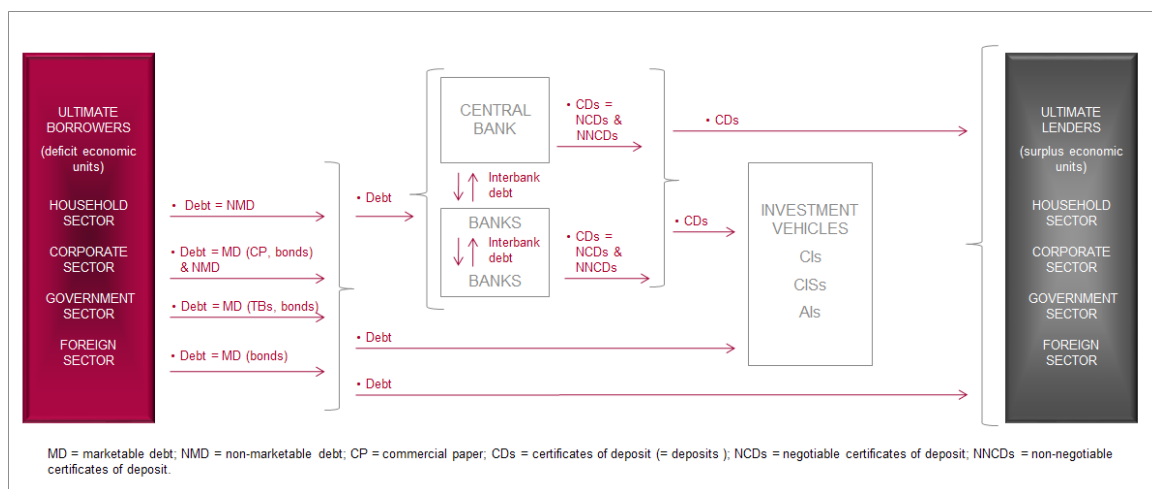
ULTIMATE BORROWERS

(deficit economic units)

HOUSEHOLD SECTOR

CORPORATE SECTOR

GOVERNMENT SECTOR

FOREIGN SECTOR

• Debt = NMD

• Debt = MD (CP, bonds) & NMD

• Debt = MD (TBs, bonds)

• Debt = MD (bonds)

• Debt

CENTRAL BANK

Interbank debt

BANKS

Interbank debt

BANKS

• CDs = NCDs & NNCDs

• CDs = NCDs & NNCDs

• CDs

• CDs

INVESTMENT VEHICLES

CIs

CISs

AIs

• Debt

• Debt

ULTIMATE LENDERS

(surplus economic units)

HOUSEHOLD SECTOR

CORPORATE SECTOR

GOVERNMENT SECTOR

FOREIGN SECTOR

MD = marketable debt; NMD = non-marketable debt; CP = commercial paper; CDs = certificates of deposit (= deposits ); NCDs = negotiable certificates of deposit; NNCDs = non-negotiable certificates of deposit.